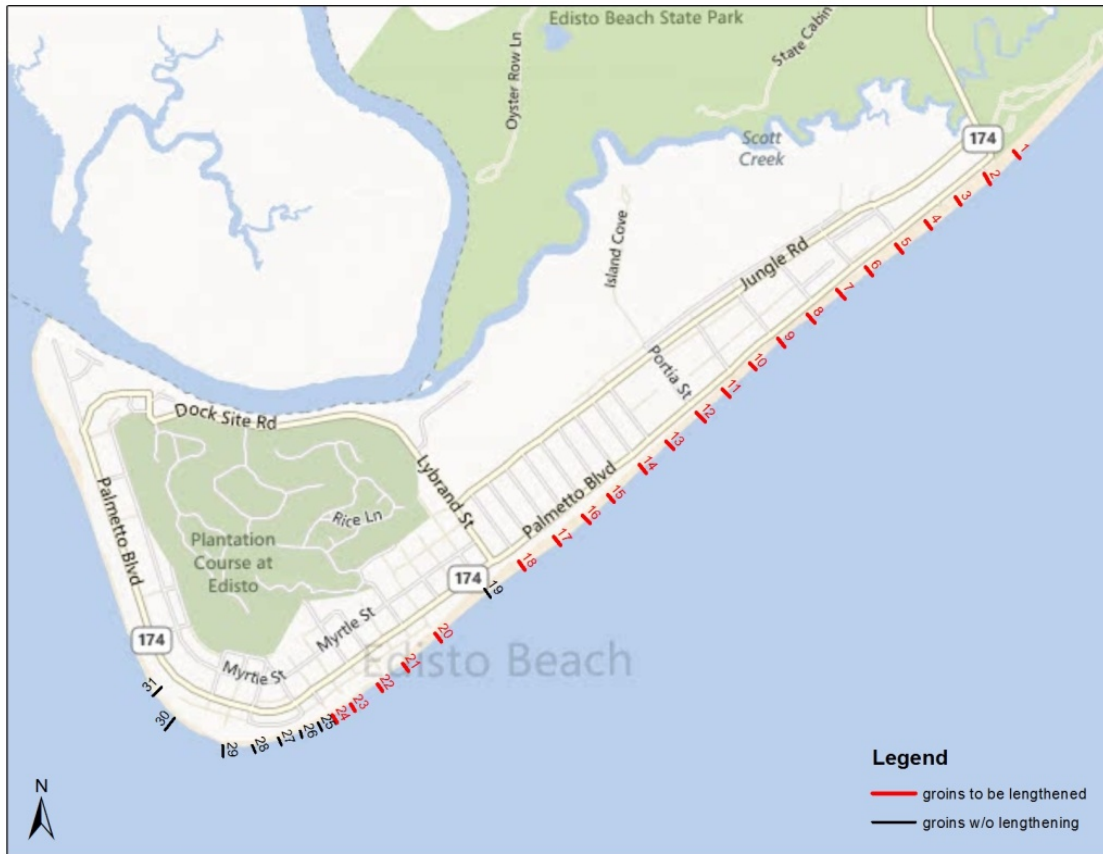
Edisto Beach State Park
Oyster Row Ln
State Cabin
Scott Creek
174
1
2
3
4
5
6
7
8
9
10
11
12
13
14
15
16
17
18
19
20
21
22
23
24
25
26
27
28
29
30
31
Island Cove
Jungle Rd
Portia St
Dock Site Rd
Lybrand St
Palmetto Blvd
Rice Ln
Plantation Course at Edisto
Palmetto Blvd
174
174
Myrtle St
Myrtle St
Edisto Beach
N

Legend
groins to be lengthened
groins w/o lengthening